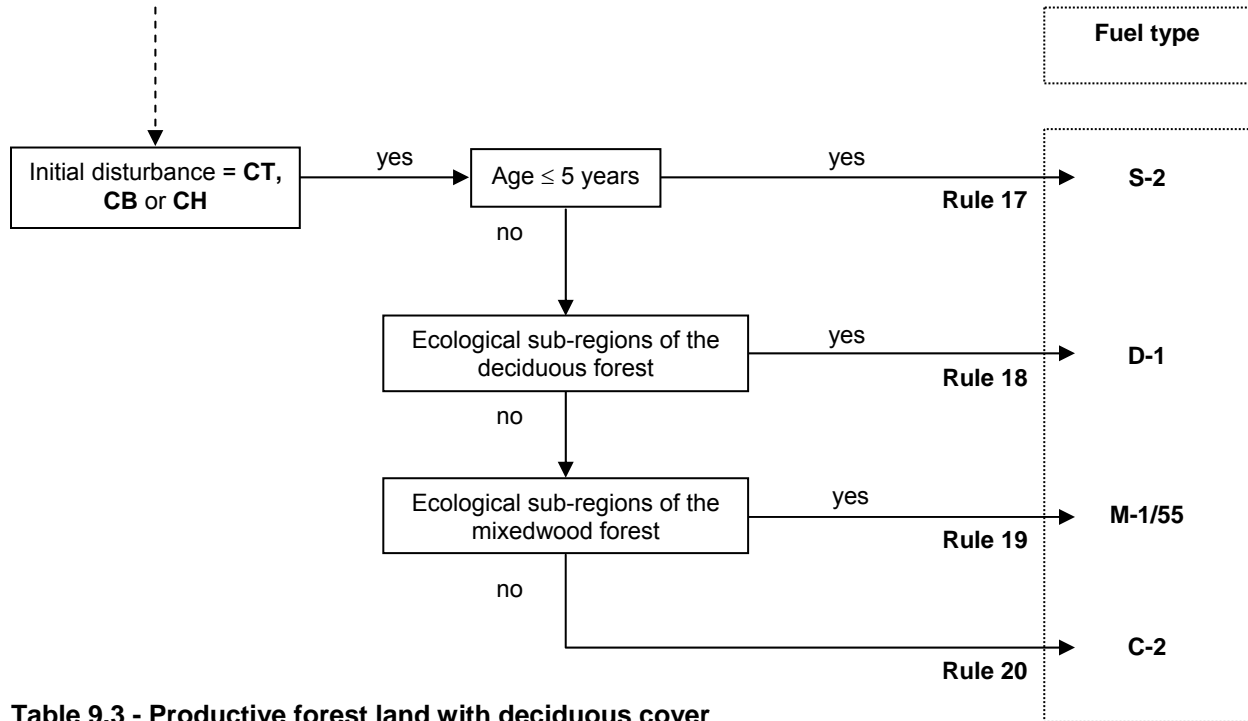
Fuel type

Initial disturbance = **CT, CB** or **CH**

yes

Age $\leq$ 5 years

yes

**Rule 17**

**S-2**

no

Ecological sub-regions of the deciduous forest

yes

**Rule 18**

**D-1**

no

Ecological sub-regions of the mixedwood forest

yes

**Rule 19**

**M-1/55**

no

**Rule 20**

**C-2**

**Table 9.3 - Productive forest land with deciduous cover**